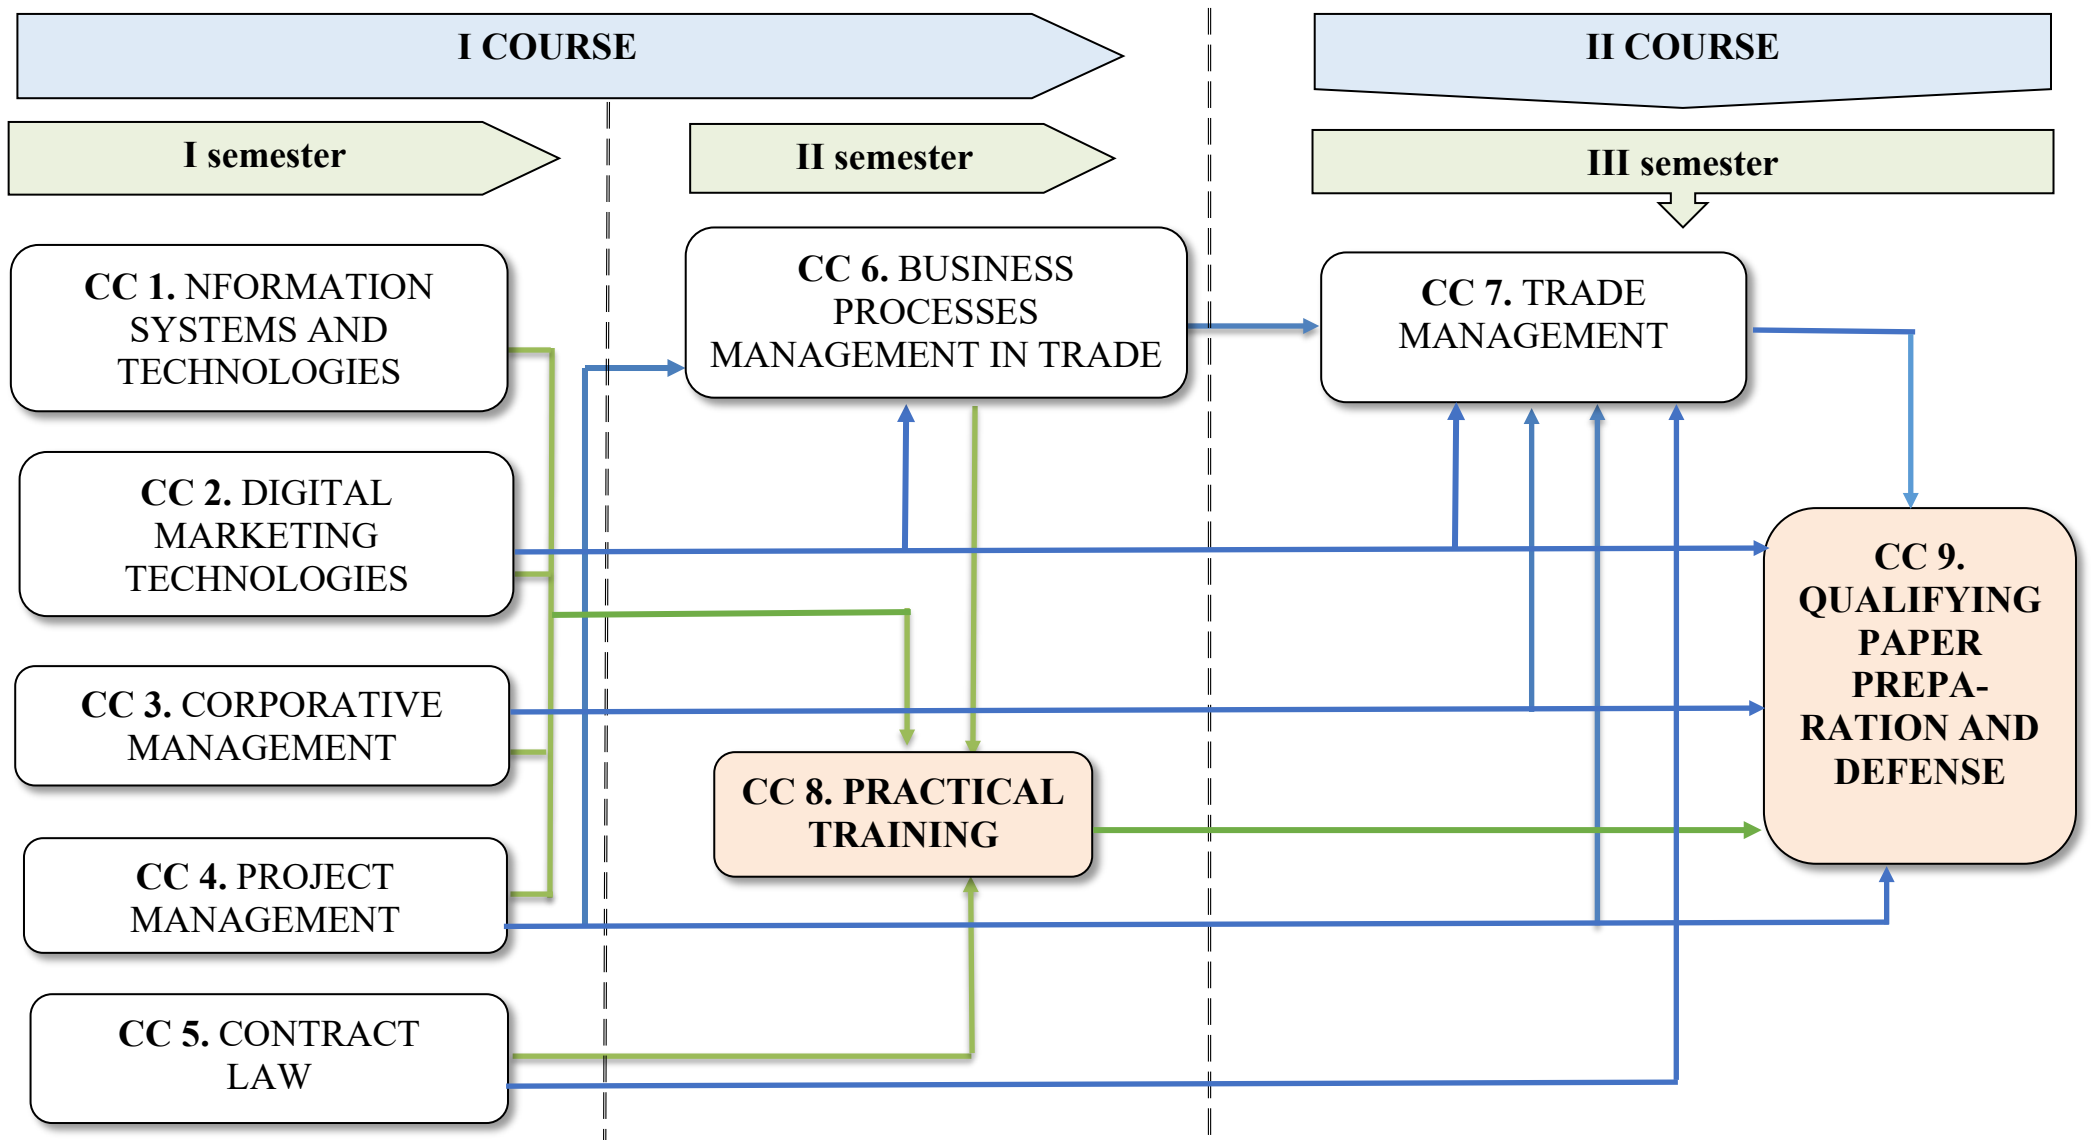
I COURSE

II COURSE

I semester

II semester

III semester

CC 1. NFORMATION SYSTEMS AND TECHNOLOGIES

CC 2. DIGITAL MARKETING TECHNOLOGIES

CC 3. CORPORATIVE MANAGEMENT

CC 4. PROJECT MANAGEMENT

CC 5. CONTRACT LAW

CC 6. BUSINESS PROCESSES MANAGEMENT IN TRADE

CC 8. PRACTICAL TRAINING

CC 7. TRADE MANAGEMENT

CC 9. QUALIFYING PAPER PREPA-RATION AND DEFENSE